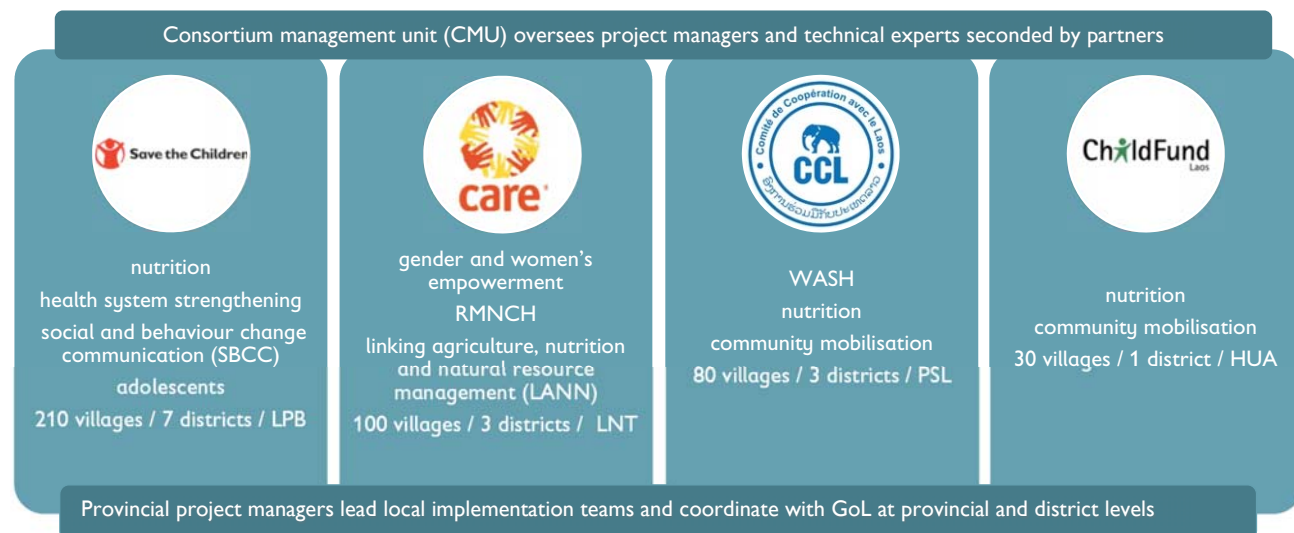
Consortium management unit (CMU) oversees project managers and technical experts seconded by partners

Save the Children

nutrition
health system strengthening
social and behaviour change communication (SBCC)
adolescents
210 villages / 7 districts / LPB

care

gender and women's empowerment
RMNCH
linking agriculture, nutrition and natural resource management (LANN)
100 villages / 3 districts / LNT

Comité de Coopération avec le Laos
CCL
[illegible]

WASH
nutrition
community mobilisation
80 villages / 3 districts / PSL

ChildFund
Laos

nutrition
community mobilisation
30 villages / 1 district / HUA

Provincial project managers lead local implementation teams and coordinate with GoL at provincial and district levels